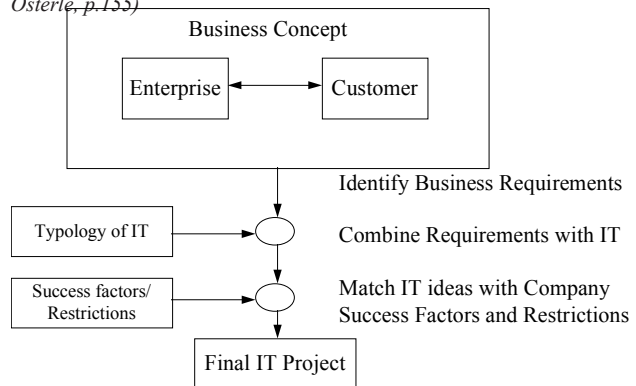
Österle, p.155)

Business Concept

Enterprise

Customer

Identify Business Requirements

Typology of IT

Combine Requirements with IT

Success factors/ Restrictions

Match IT ideas with Company Success Factors and Restrictions

Final IT Project